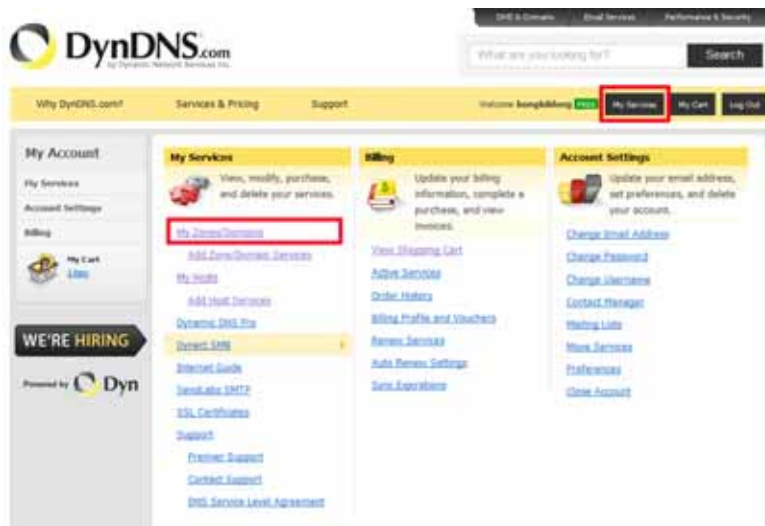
DNS & Domains | Email Services | Performance & Security

DynDNS.com
by Dynamic Network Services Inc.

What are you looking for?
Search

Why DynDNS.com? | Services & Pricing | Support

Welcome bongbikbong FREE | My Services | My Cart | Log Out

My Account
My Services
Account Settings
Billing
My Cart
1 item

WE'RE HIRING
Powered by Dyn

My Services
View, modify, purchase, and delete your services.
My Zones/Domains
Add Zone/Domain Services
My Hosts
Add Host Services
Dynamic DNS Pro
Dyn+ SMB
Internet Guide
SendLabs SMTP
SSL Certificates
Support
Premier Support
Contact Support
DNS Service Level Agreement

Billing
Update your billing information, complete a purchase, and view invoices.
View Shopping Cart
Active Services
Order History
Billing Profile and Vouchers
Renew Services
Auto Renew Settings
Sync Expirations

Account Settings
Update your email address, set preferences, and delete your account.
Change Email Address
Change Password
Change Username
Contact Manager
Mailing Lists
Move Services
Preferences
Close Account